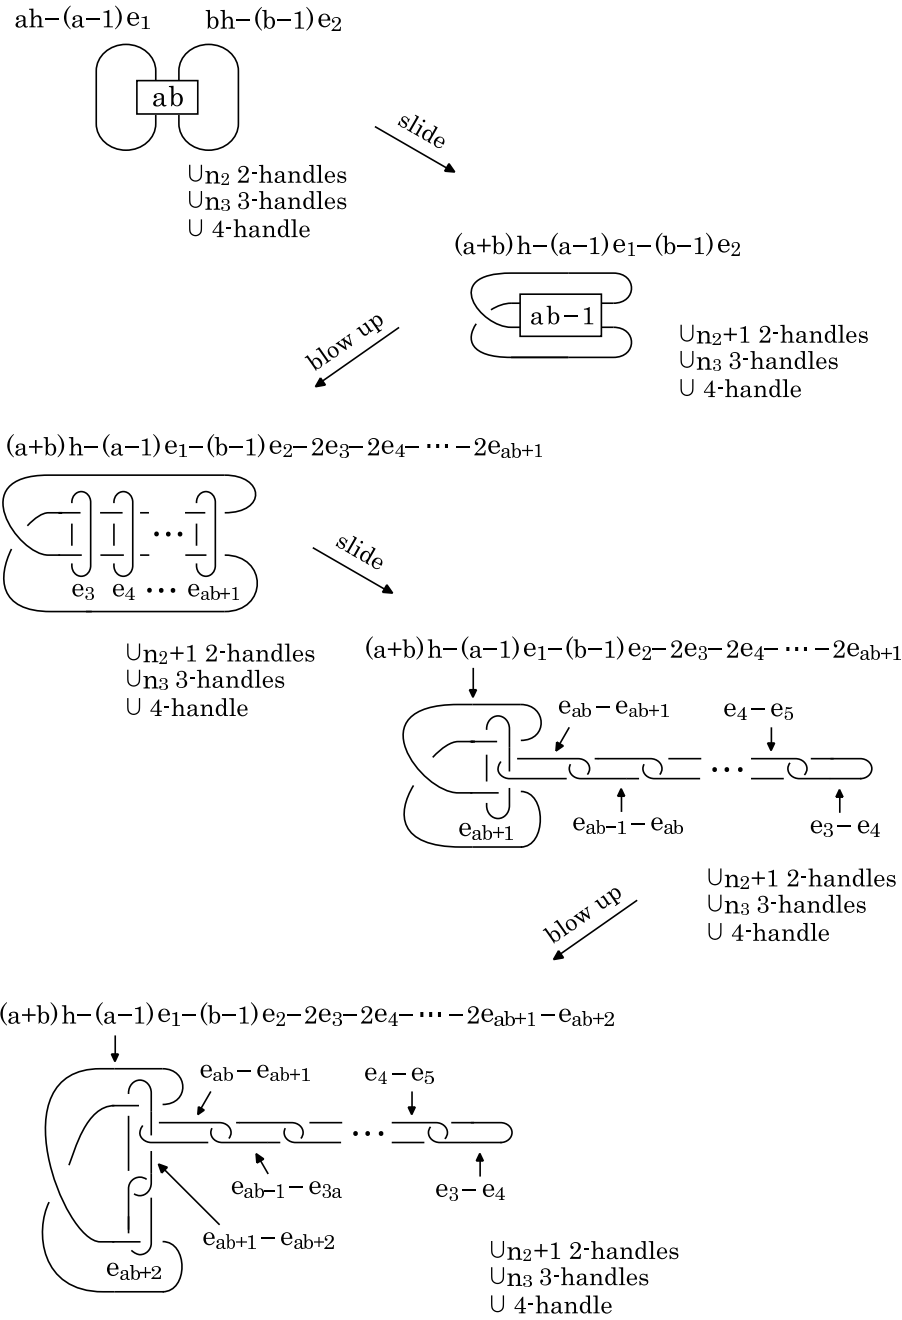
$ah-(a-1)e_1$ $bh-(b-1)e_2$

ab

$\cup n_2$ 2-handles
$\cup n_3$ 3-handles
$\cup$ 4-handle

slide

$(a+b)h-(a-1)e_1-(b-1)e_2$

ab−1

$\cup n_2+1$ 2-handles
$\cup n_3$ 3-handles
$\cup$ 4-handle

blow up

$(a+b)h-(a-1)e_1-(b-1)e_2-2e_3-2e_4-\cdots-2e_{ab+1}$

$\cdots$

$e_3$ $e_4$ $\cdots$ $e_{ab+1}$

$\cup n_2+1$ 2-handles
$\cup n_3$ 3-handles
$\cup$ 4-handle

slide

$(a+b)h-(a-1)e_1-(b-1)e_2-2e_3-2e_4-\cdots-2e_{ab+1}$

$e_{ab}-e_{ab+1}$ $e_4-e_5$

$\cdots$

$e_{ab+1}$ $e_{ab-1}-e_{ab}$ $e_3-e_4$

$\cup n_2+1$ 2-handles
$\cup n_3$ 3-handles
$\cup$ 4-handle

blow up

$(a+b)h-(a-1)e_1-(b-1)e_2-2e_3-2e_4-\cdots-2e_{ab+1}-e_{ab+2}$

$e_{ab}-e_{ab+1}$ $e_4-e_5$

$\cdots$

$e_{ab-1}-e_{3a}$ $e_3-e_4$

$e_{ab+1}-e_{ab+2}$

$e_{ab+2}$

$\cup n_2+1$ 2-handles
$\cup n_3$ 3-handles
$\cup$ 4-handle